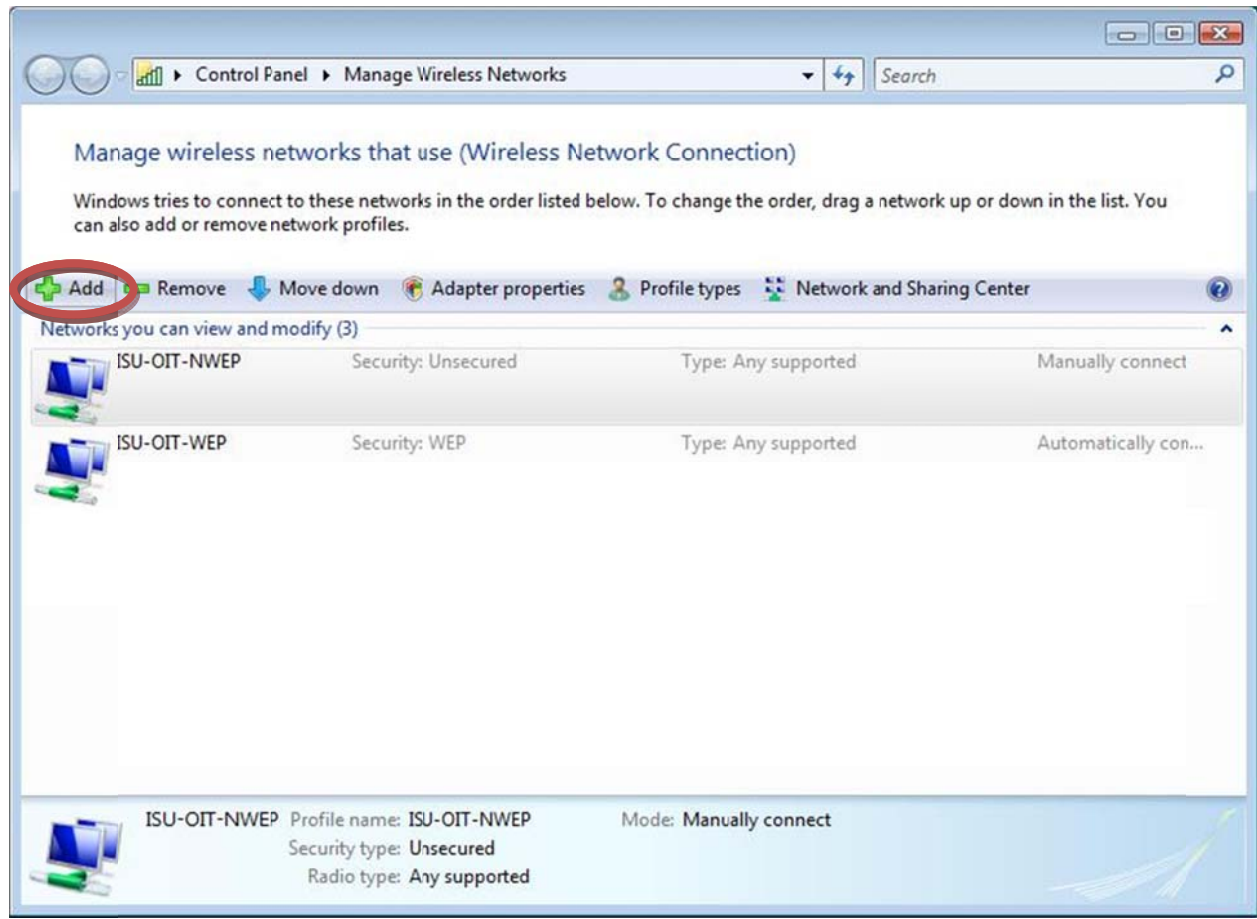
Control Panel ▸ Manage Wireless Networks

Search

Manage wireless networks that use (Wireless Network Connection)

Windows tries to connect to these networks in the order listed below. To change the order, drag a network up or down in the list. You can also add or remove network profiles.

Add Remove Move down Adapter properties Profile types Network and Sharing Center

Networks you can view and modify (3)

ISU-OIT-NWEP Security: Unsecured Type: Any supported Manually connect

ISU-OIT-WEP Security: WEP Type: Any supported Automatically con...

ISU-OIT-NWEP Profile name: ISU-OIT-NWEP Mode: Manually connect
Security type: Unsecured
Radio type: Any supported